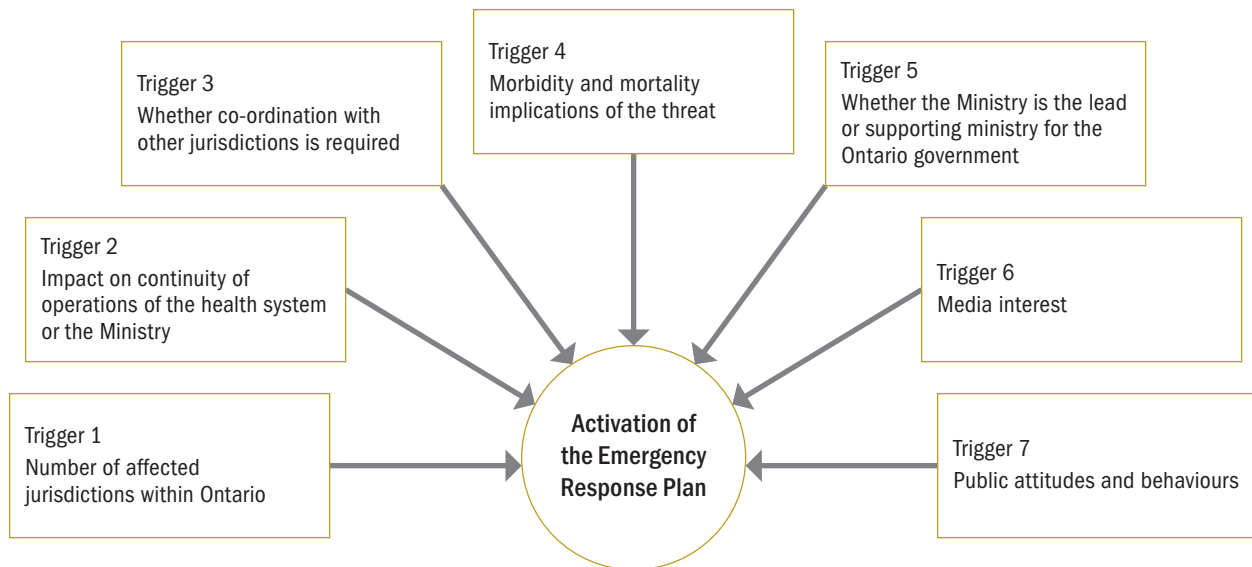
Trigger 4
Morbidity and mortality implications of the threat

Trigger 3
Whether co-ordination with other jurisdictions is required

Trigger 5
Whether the Ministry is the lead or supporting ministry for the Ontario government

Trigger 2
Impact on continuity of operations of the health system or the Ministry

Trigger 6
Media interest

Trigger 1
Number of affected jurisdictions within Ontario

Activation of the Emergency Response Plan

Trigger 7
Public attitudes and behaviours